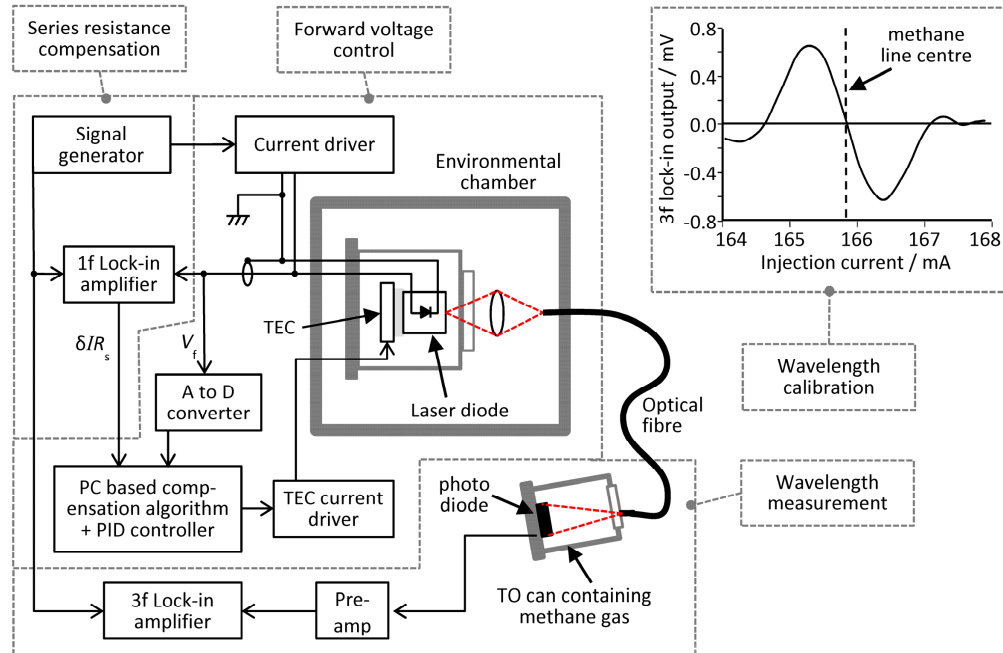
Series resistance compensation

Forward voltage control

Signal generator

Current driver

Environmental chamber

1f Lock-in amplifier

TEC

$\delta IR_s$

$V_f$

A to D converter

Laser diode

PC based compensation algorithm + PID controller

TEC current driver

3f Lock-in amplifier

Pre-amp

photo diode

TO can containing methane gas

Optical fibre

Wavelength measurement

Wavelength calibration

methane line centre

3f lock-in output / mV

0.8
0.4
0.0
-0.4
-0.8

164 165 166 167 168

Injection current / mA